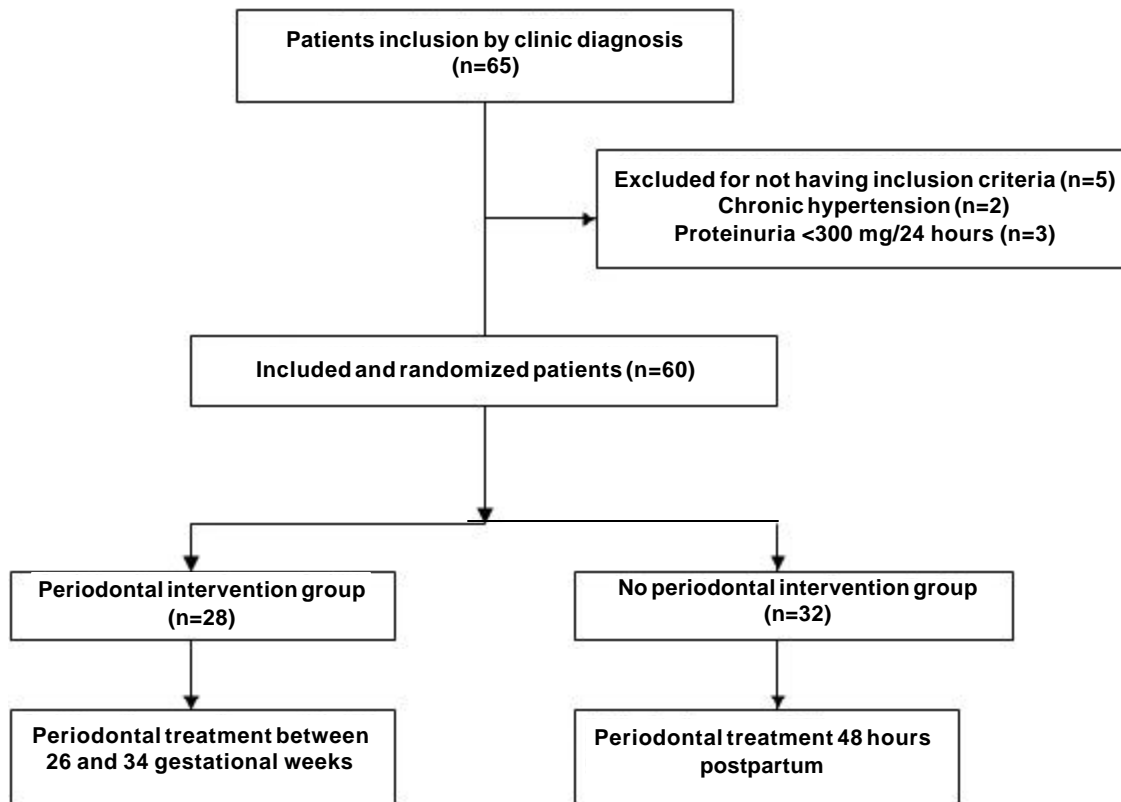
Patients inclusion by clinic diagnosis (n=65)

Excluded for not having inclusion criteria (n=5)
Chronic hypertension (n=2)
Proteinuria <300 mg/24 hours (n=3)

Included and randomized patients (n=60)

Periodontal intervention group (n=28)

No periodontal intervention group (n=32)

Periodontal treatment between 26 and 34 gestational weeks

Periodontal treatment 48 hours postpartum